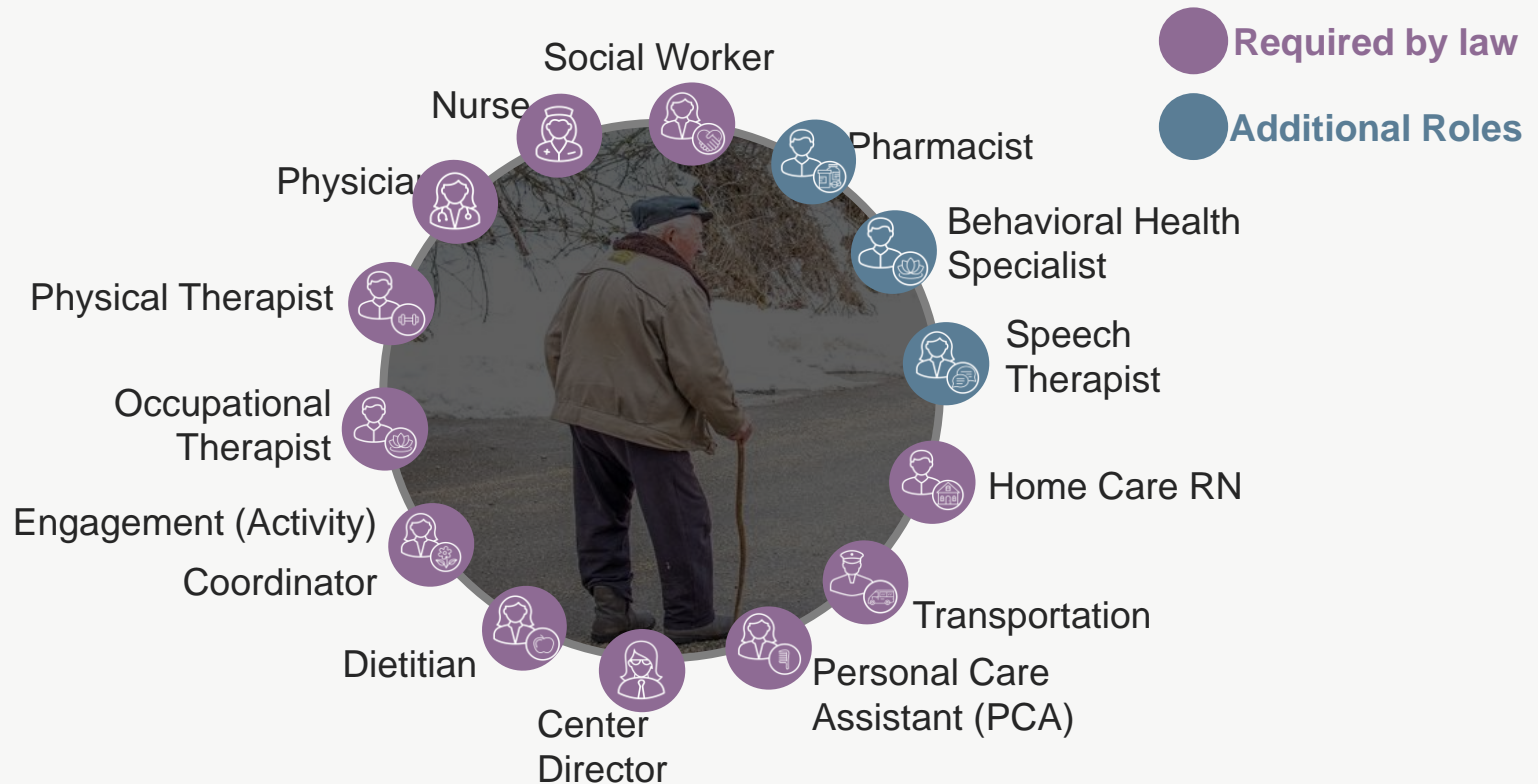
Required by law

Additional Roles

Social Worker

Nurse

Pharmacist

Physician

Behavioral Health Specialist

Physical Therapist

Speech Therapist

Occupational Therapist

Home Care RN

Engagement (Activity) Coordinator

Transportation

Dietitian

Personal Care Assistant (PCA)

Center Director